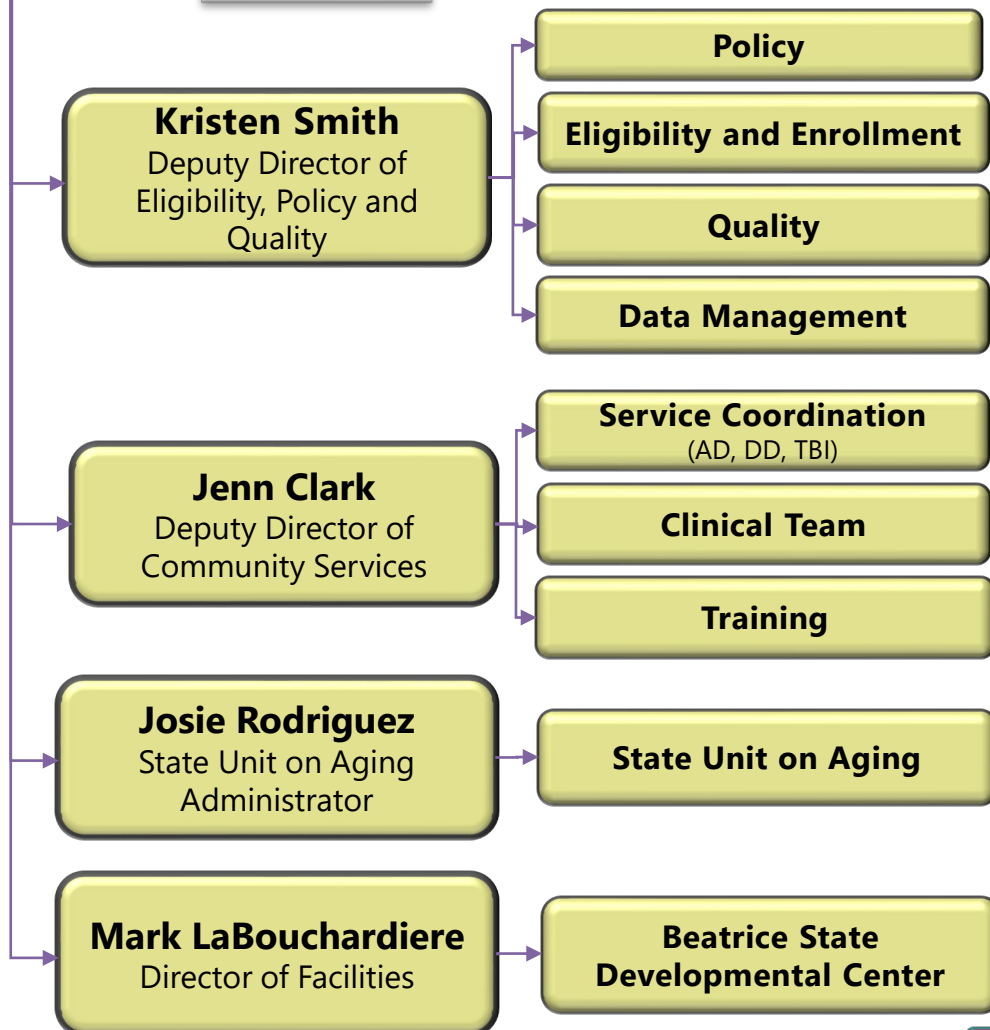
Kristen Smith
Deputy Director of Eligibility, Policy and Quality

Policy

Eligibility and Enrollment

Quality

Data Management

Jenn Clark
Deputy Director of Community Services

Service Coordination
(AD, DD, TBI)

Clinical Team

Training

Josie Rodriguez
State Unit on Aging Administrator

State Unit on Aging

Mark LaBouchardiere
Director of Facilities

Beatrice State Developmental Center